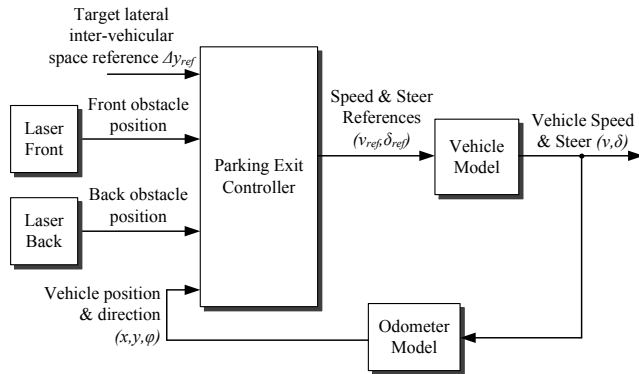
Target lateral inter-vehicular space reference $\Delta y_{ref}$

Front obstacle position

Laser Front

Back obstacle position

Laser Back

Vehicle position & direction $(x,y,\varphi)$

Parking Exit Controller

Speed & Steer References $(v_{ref},\delta_{ref})$

Vehicle Model

Vehicle Speed & Steer $(v,\delta)$

Odometer Model